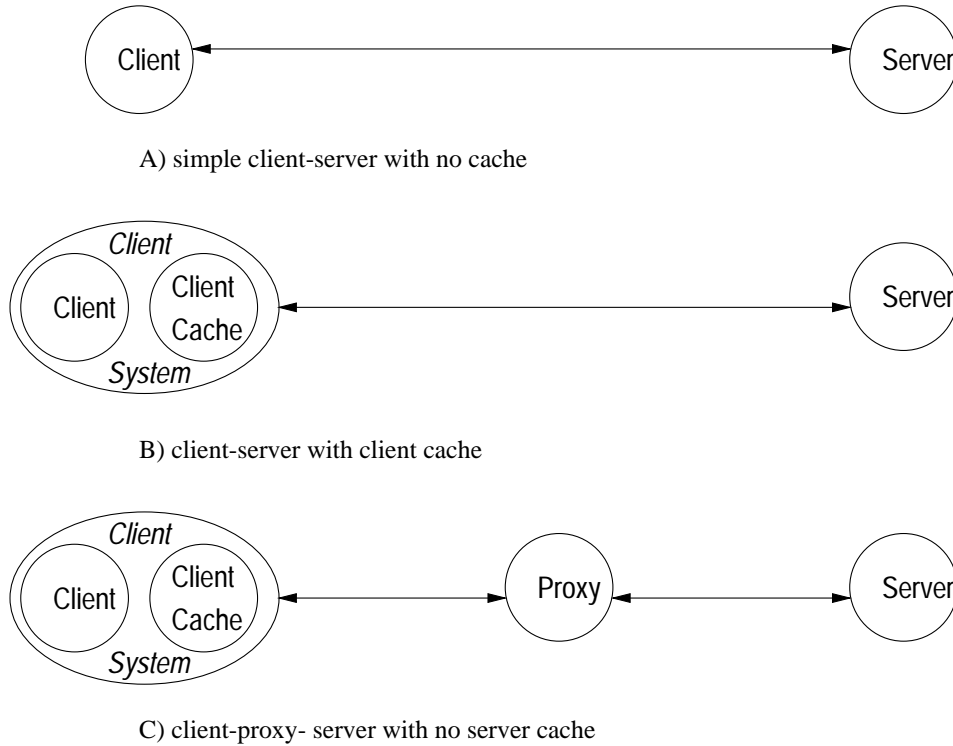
Client

Server

A) simple client-server with no cache

Client

Client

Client Cache

System

Server

B) client-server with client cache

Client

Client

Client Cache

System

Proxy

Server

C) client-proxy- server with no server cache